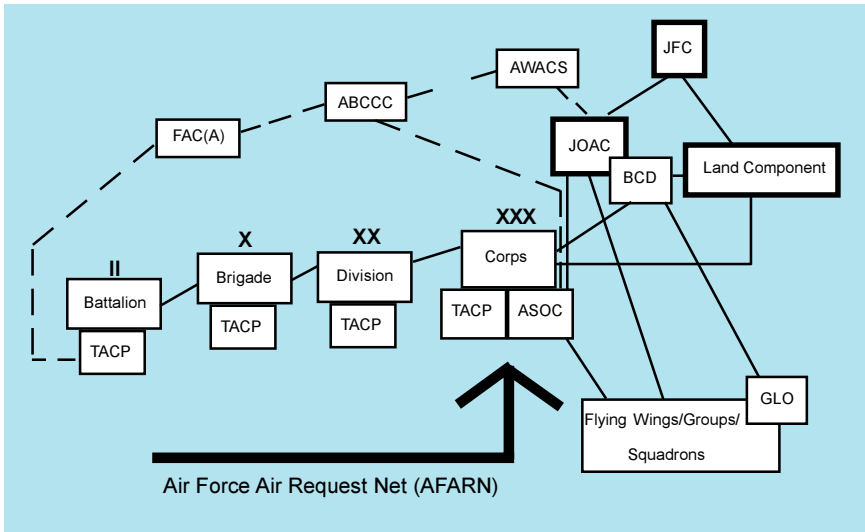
JFC

AWACS

ABCCC

JOAC

BCD

Land Component

FAC(A)

XXX

X

XX

II

Corps

Brigade

Division

Battalion

TACP

ASOC

TACP

TACP

TACP

GLO

Flying Wings/Groups/ Squadrons

Air Force Air Request Net (AFARN)